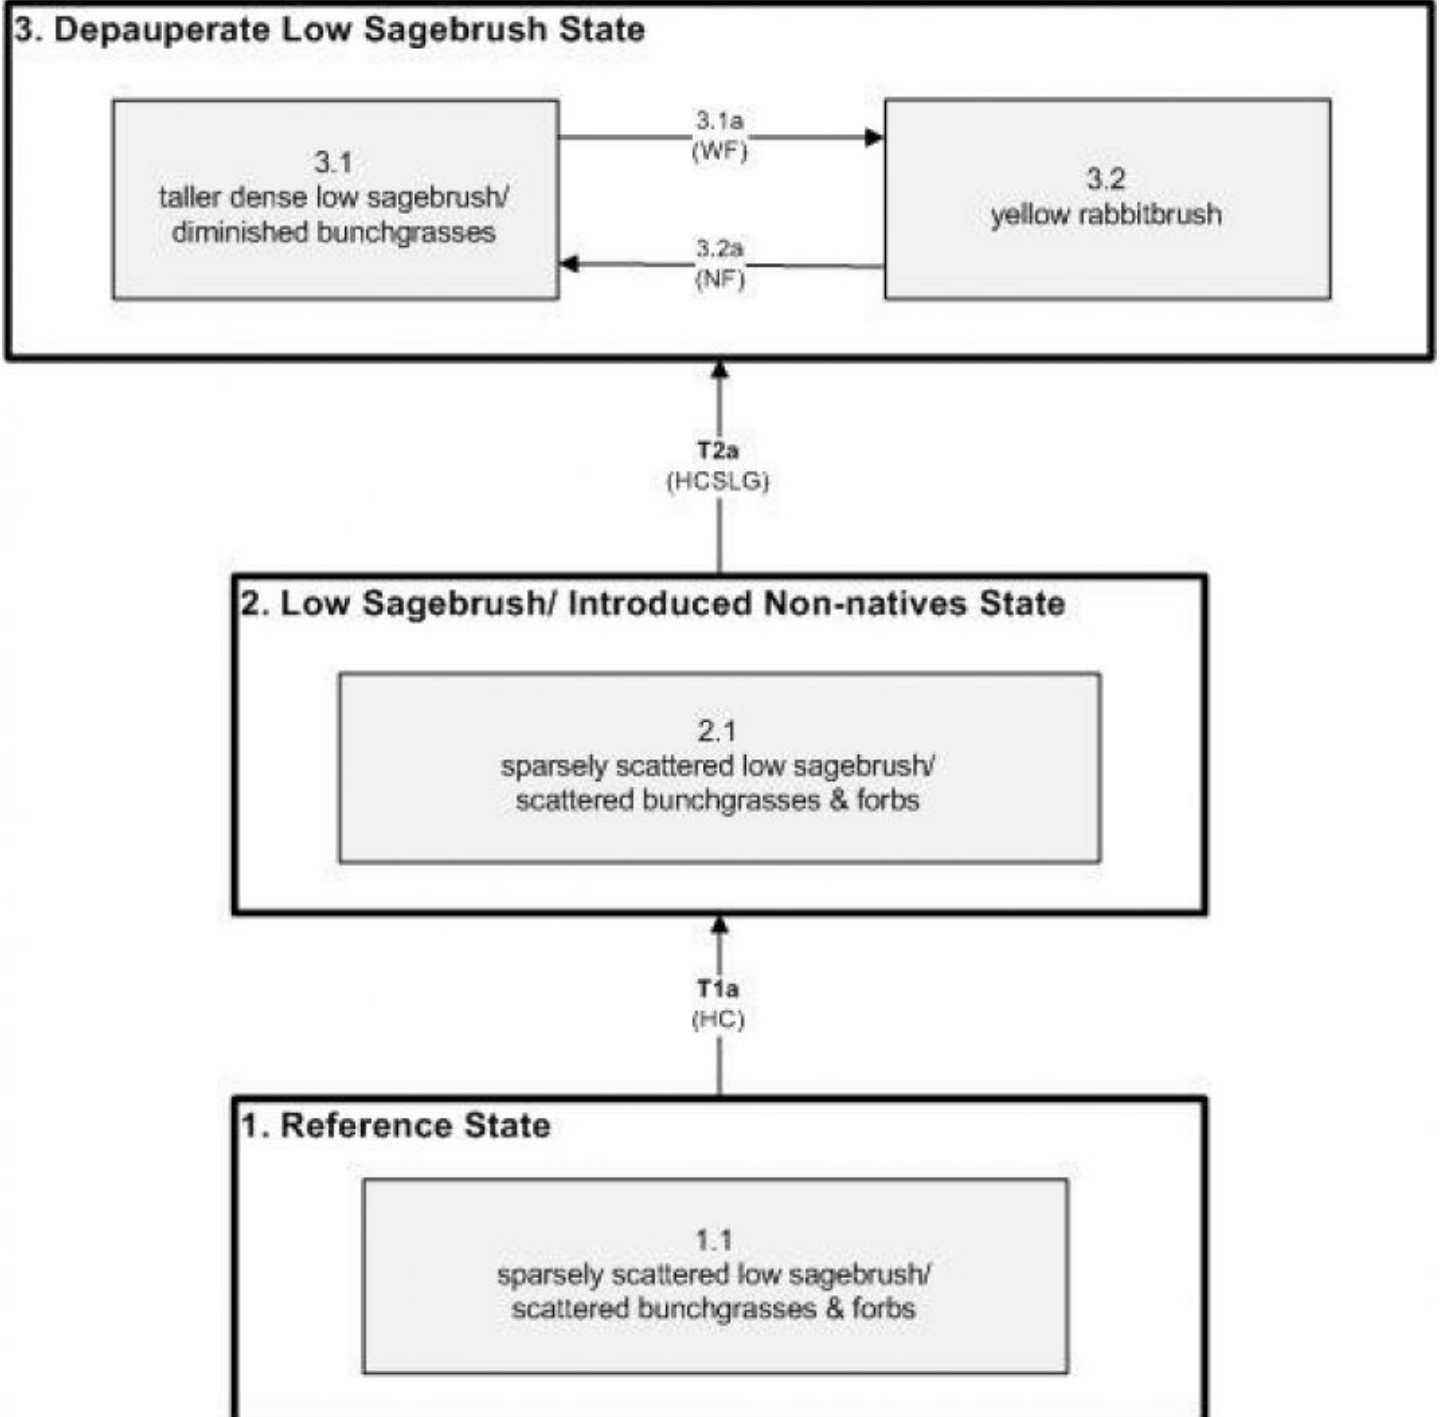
3. Depauperate Low Sagebrush State

3.1
taller dense low sagebrush/ diminished bunchgrasses

3.1a
(WF)

3.2a
(NF)

3.2
yellow rabbitbrush

T2a
(HCSLG)

2. Low Sagebrush/ Introduced Non-natives State

2.1
sparsely scattered low sagebrush/ scattered bunchgrasses & forbs

T1a
(HC)

1. Reference State

1.1
sparsely scattered low sagebrush/ scattered bunchgrasses & forbs